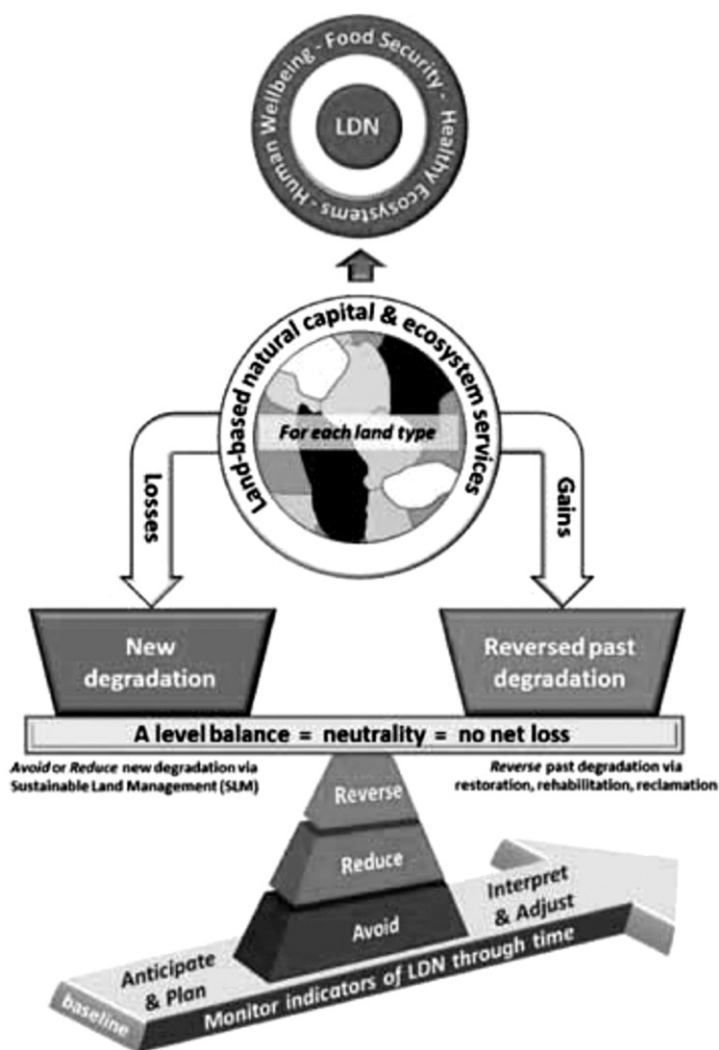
Human Wellbeing - Food Security - Healthy Ecosystems -

LDN

Land-based natural capital & ecosystem services

For each land type

Losses

Gains

New degradation

Reversed past degradation

A level balance = neutrality = no net loss

*Avoid* or *Reduce* new degradation via Sustainable Land Management (SLM)

*Reverse* past degradation via restoration, rehabilitation, reclamation

Reverse

Reduce

Avoid

Interpret & Adjust

Anticipate & Plan

baseline

Monitor indicators of LDN through time